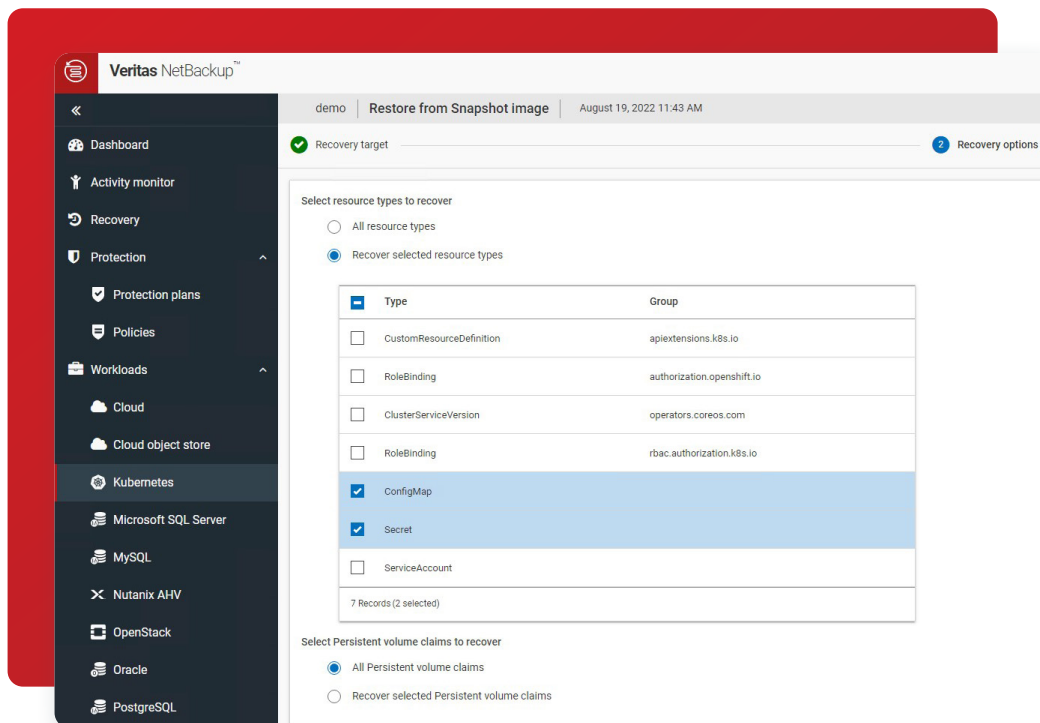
Veritas NetBackup™

«

Dashboard

Activity monitor

Recovery

Protection

Protection plans

Policies

Workloads

Cloud

Cloud object store

Kubernetes

Microsoft SQL Server

MySQL

Nutanix AHV

OpenStack

Oracle

PostgreSQL

demo | Restore from Snapshot image | August 19, 2022 11:43 AM

Recovery target

2 Recovery options

Select resource types to recover

All resource types

Recover selected resource types

| Type | Group |
|---|---|
| CustomResourceDefinition | apiextensions.k8s.io |
| RoleBinding | authorization.openshift.io |
| ClusterServiceVersion | operators.coreos.com |
| RoleBinding | rbac.authorization.k8s.io |
| ConfigMap | |
| Secret | |
| ServiceAccount | |

7 Records (2 selected)

Select Persistent volume claims to recover

All Persistent volume claims

Recover selected Persistent volume claims